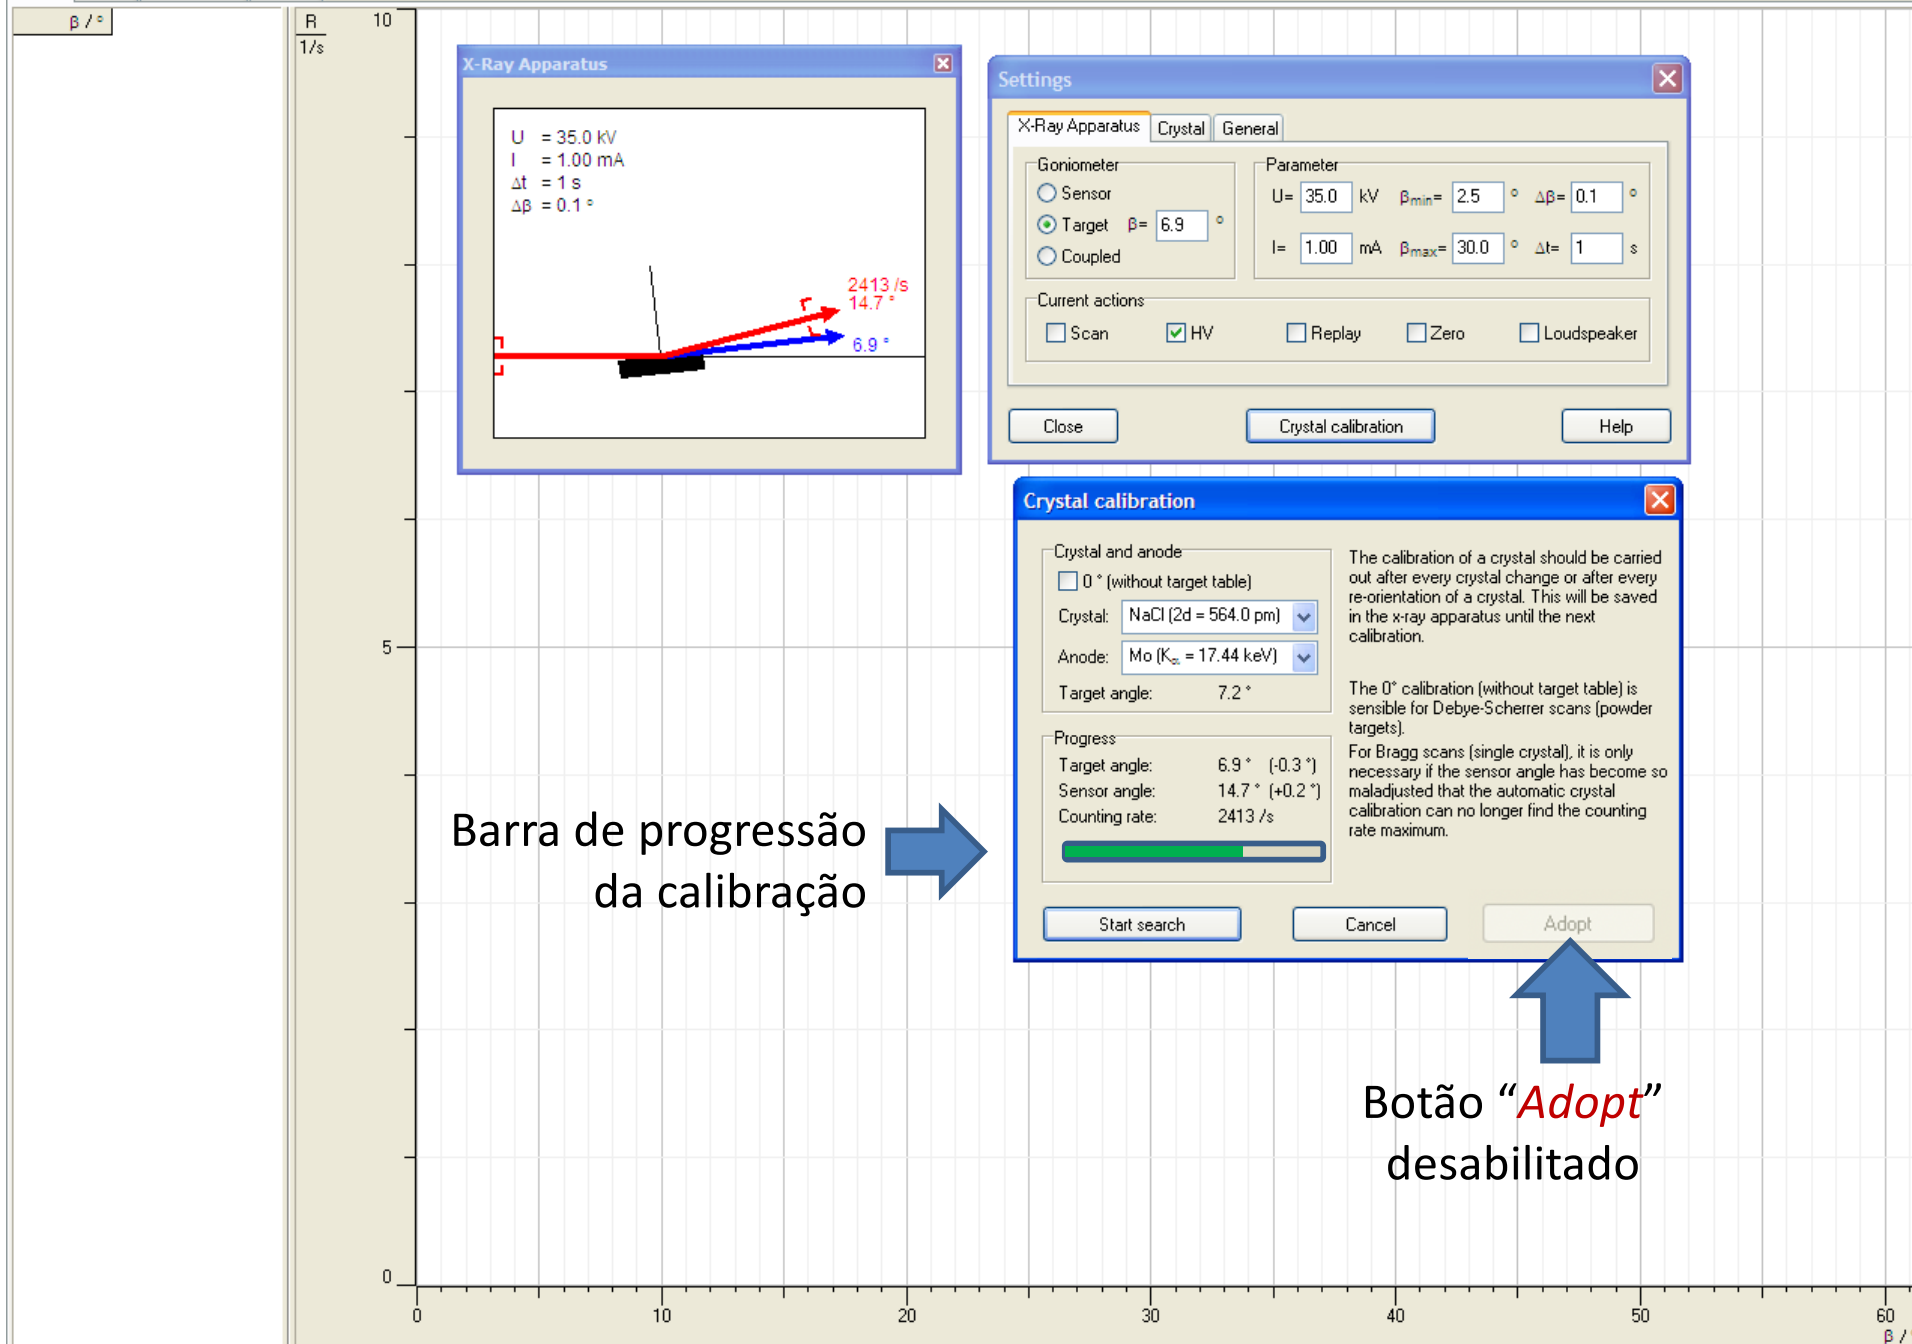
β / °

R
1/s

10

X-Ray Apparatus

U = 35.0 kV
I = 1.00 mA
Δt = 1 s
Δβ = 0.1 °

2413 /s
14.7 °
6.9 °

Settings

X-Ray Apparatus | Crystal | General

Goniometer
Sensor
Target β= 6.9 °
Coupled

Parameter
U= 35.0 kV $\beta_{min}$= 2.5 ° Δβ= 0.1 °
I= 1.00 mA $\beta_{max}$= 30.0 ° Δt= 1 s

Current actions
Scan HV Replay Zero Loudspeaker

Close Crystal calibration Help

Crystal calibration

Crystal and anode
0 ° (without target table)
Crystal: NaCl (2d = 564.0 pm)
Anode: Mo ($K_\alpha$ = 17.44 keV)
Target angle: 7.2 °

Progress
Target angle: 6.9 ° (-0.3 °)
Sensor angle: 14.7 ° (+0.2 °)
Counting rate: 2413 /s

The calibration of a crystal should be carried out after every crystal change or after every re-orientation of a crystal. This will be saved in the x-ray apparatus until the next calibration.

The 0° calibration (without target table) is sensible for Debye-Scherrer scans (powder targets).
For Bragg scans (single crystal), it is only necessary if the sensor angle has become so maladjusted that the automatic crystal calibration can no longer find the counting rate maximum.

Start search Cancel Adopt

5

Barra de progressão da calibração

Botão “Adopt” desabilitado

0

0 10 20 30 40 50 60
β /